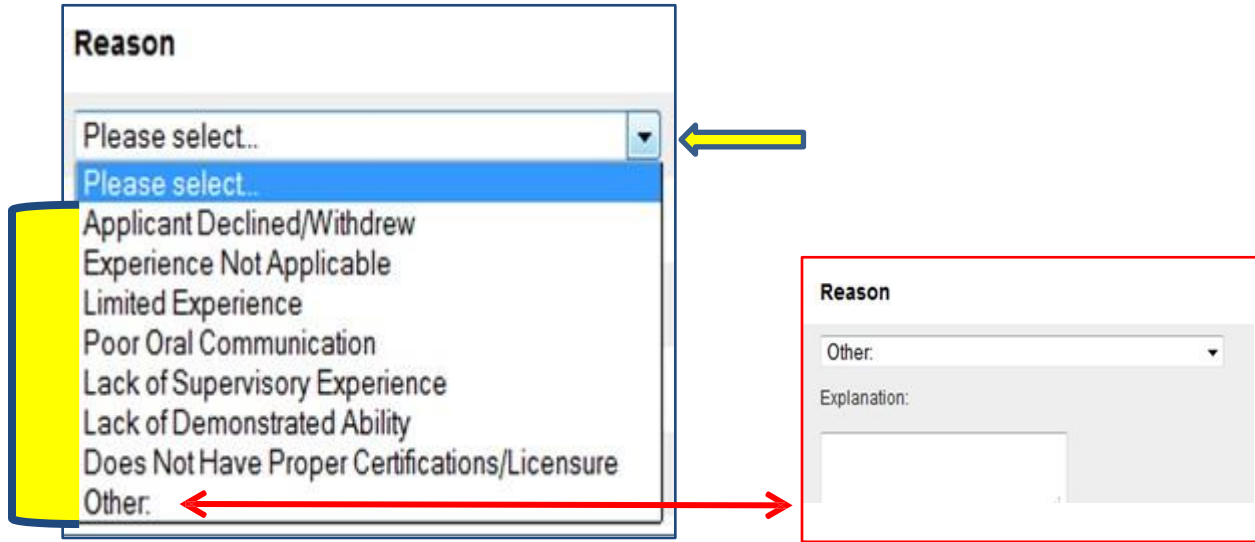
Reason

Please select..

Please select..
Applicant Declined/Withdrew
Experience Not Applicable
Limited Experience
Poor Oral Communication
Lack of Supervisory Experience
Lack of Demonstrated Ability
Does Not Have Proper Certifications/Licensure
Other:

Reason

Other:

Explanation: